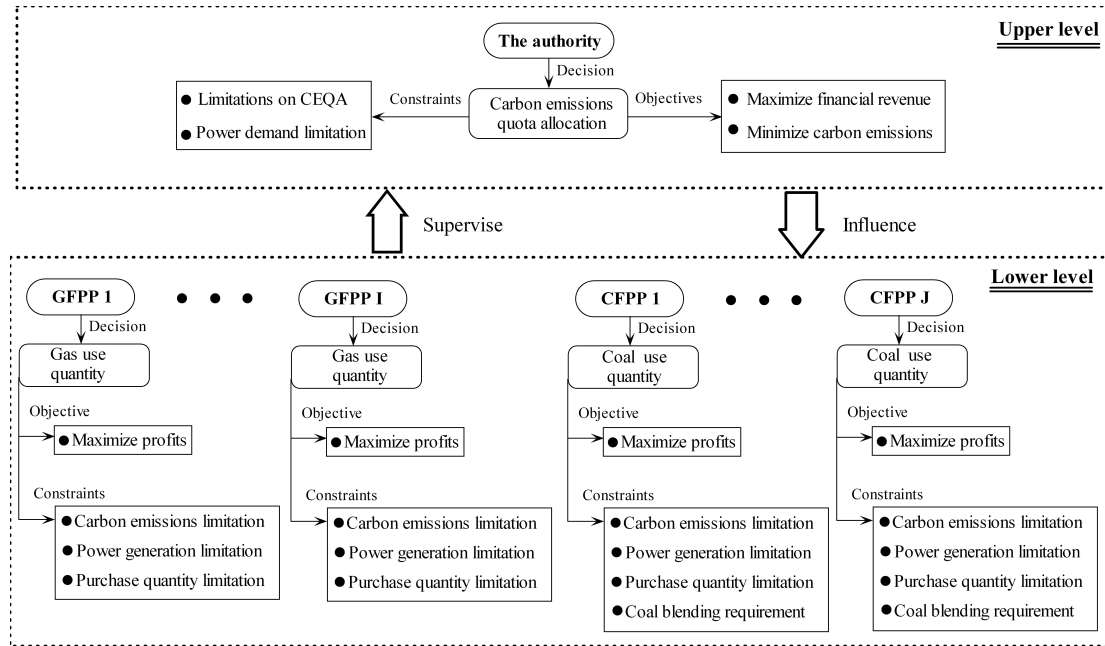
Upper level

The authority

Decision

Carbon emissions quota allocation

Constraints

● Limitations on CEQA
● Power demand limitation

Objectives

● Maximize financial revenue
● Minimize carbon emissions

Supervise

Influence

Lower level

GFPP 1 ● ● ● GFPP I

CFPP 1 ● ● ● CFPP J

Decision

Gas use quantity

Objective

● Maximize profits

Constraints

● Carbon emissions limitation
● Power generation limitation
● Purchase quantity limitation

Decision

Gas use quantity

Objective

● Maximize profits

Constraints

● Carbon emissions limitation
● Power generation limitation
● Purchase quantity limitation

Decision

Coal use quantity

Objective

● Maximize profits

Constraints

● Carbon emissions limitation
● Power generation limitation
● Purchase quantity limitation
● Coal blending requirement

Decision

Coal use quantity

Objective

● Maximize profits

Constraints

● Carbon emissions limitation
● Power generation limitation
● Purchase quantity limitation
● Coal blending requirement